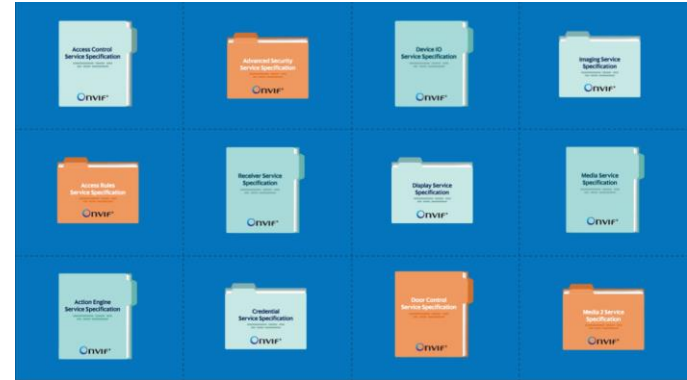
Access Control Service Specification

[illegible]

ONVIF

Advanced Security Service Specification

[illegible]

ONVIF

Device IO Service Specification

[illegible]

ONVIF

Imaging Service Specification

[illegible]

ONVIF

Access Rules Service Specification

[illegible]

ONVIF

Receiver Service Specification

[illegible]

ONVIF

Display Service Specification

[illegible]

ONVIF

Media Service Specification

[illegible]

ONVIF

Action Engine Service Specification

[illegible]

ONVIF

Credential Service Specification

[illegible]

ONVIF

Door Control Service Specification

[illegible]

ONVIF

Media 2 Service Specification

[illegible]

ONVIF